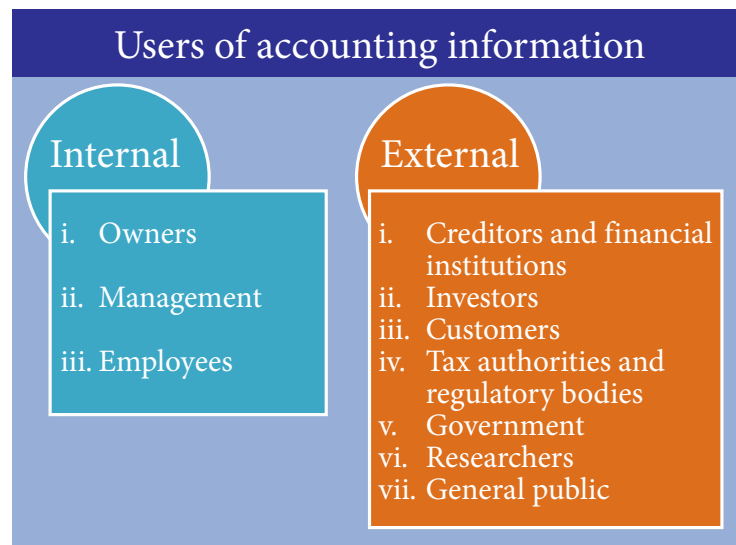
Users of accounting information

Internal

i. Owners

ii. Management

iii. Employees

External

i. Creditors and financial institutions
ii. Investors
iii. Customers
iv. Tax authorities and regulatory bodies
v. Government
vi. Researchers
vii. General public